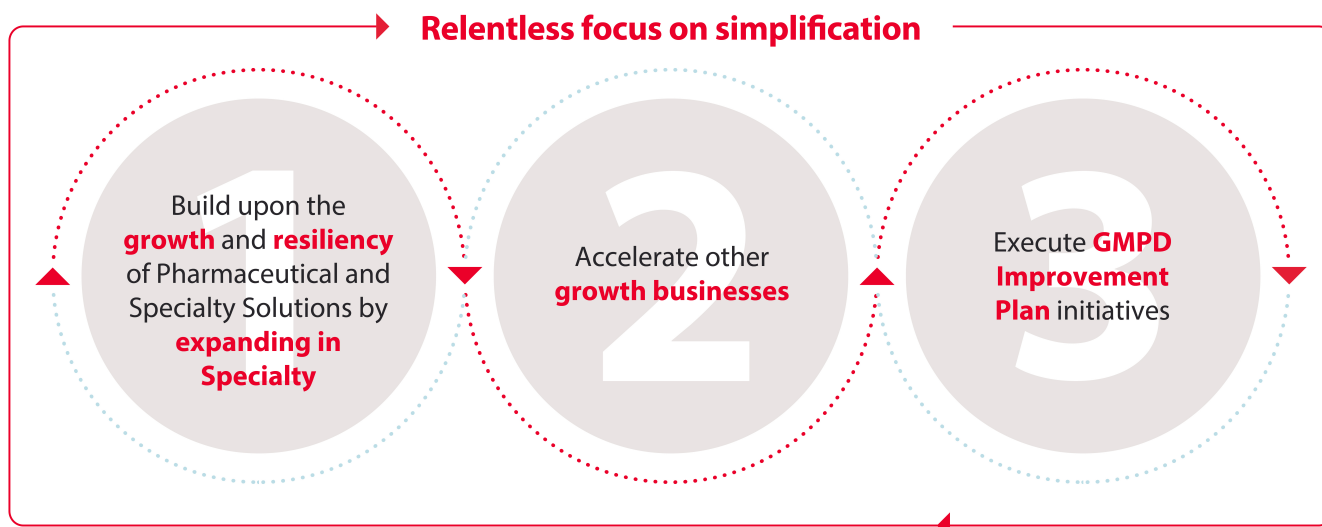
Relentless focus on simplification

1

Build upon the growth and resiliency of Pharmaceutical and Specialty Solutions by expanding in Specialty

2

Accelerate other growth businesses

3

Execute GMPD Improvement Plan initiatives